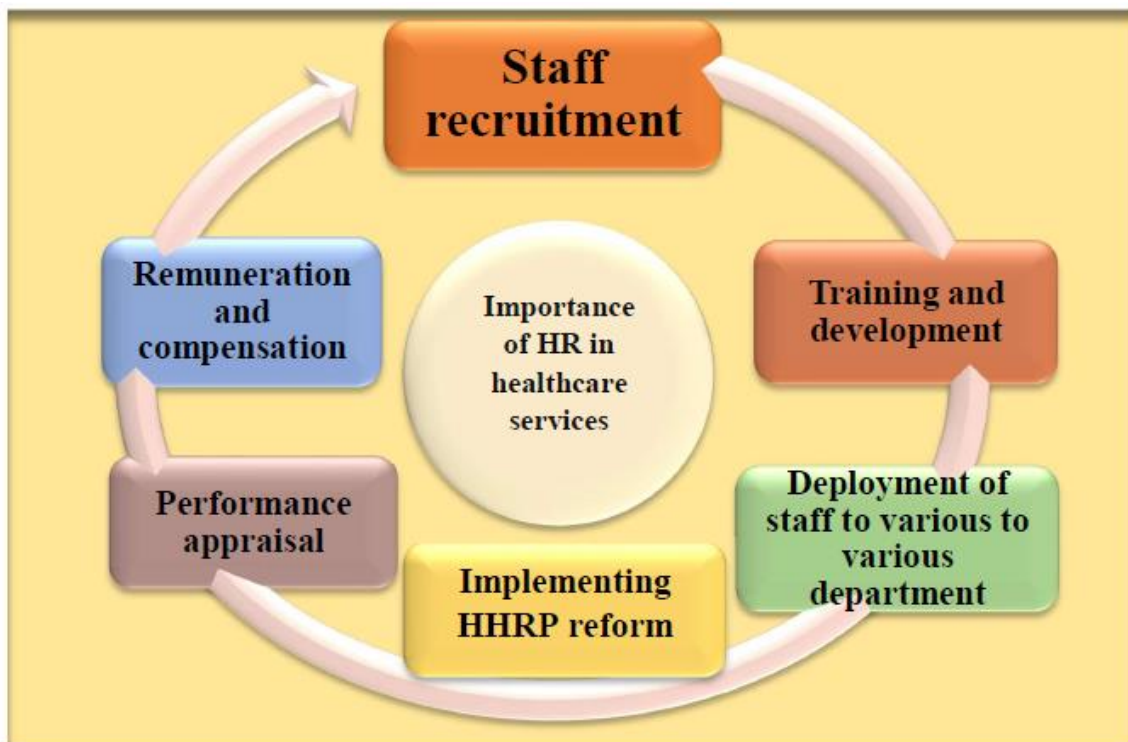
Staff recruitment

Training and development

Deployment of staff to various to various department

Implementing HHRP reform

Performance appraisal

Remuneration and compensation

Importance of HR in healthcare services